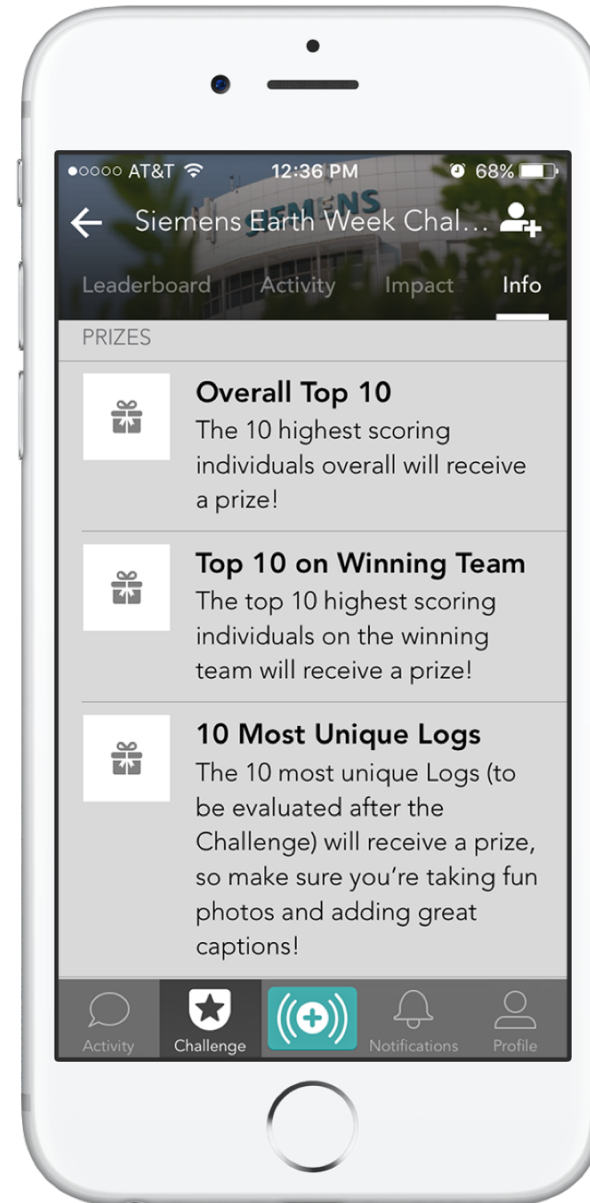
●○○○○ AT&T 12:36 PM 68%

Siemens Earth Week Chal...

SIEMENS

Leaderboard Activity Impact Info

PRIZES

Overall Top 10
The 10 highest scoring individuals overall will receive a prize!

Top 10 on Winning Team
The top 10 highest scoring individuals on the winning team will receive a prize!

10 Most Unique Logs
The 10 most unique Logs (to be evaluated after the Challenge) will receive a prize, so make sure you're taking fun photos and adding great captions!

Activity Challenge Notifications Profile